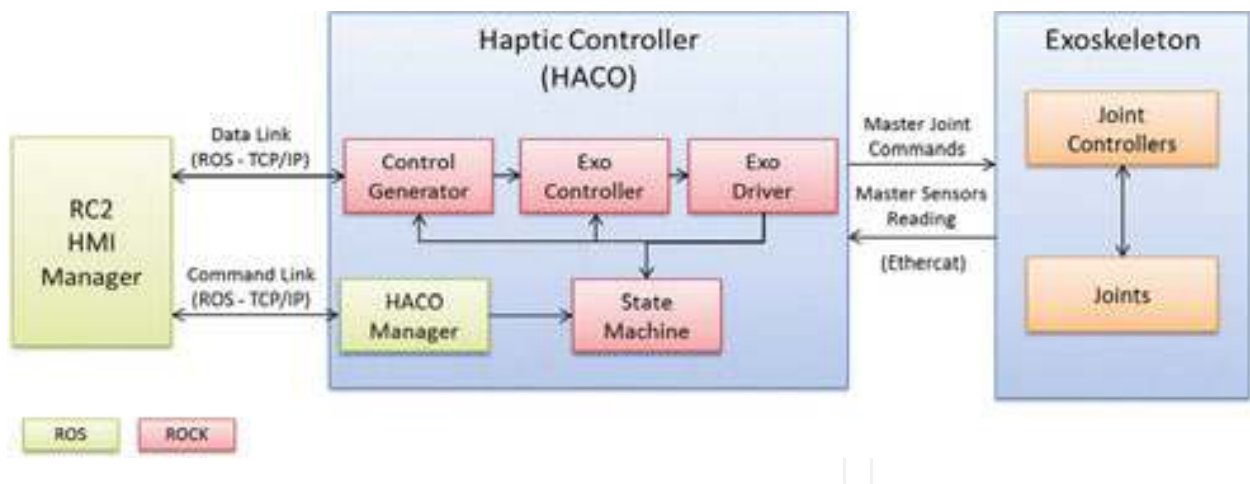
RC2 HMI Manager

Data Link (ROS - TCP/IP)

Command Link (ROS - TCP/IP)

Haptic Controller (HACO)

Control Generator

Exo Controller

Exo Driver

HACO Manager

State Machine

Master Joint Commands

Master Sensors Reading

(Ethercat)

Exoskeleton

Joint Controllers

Joints

ROS

ROCK